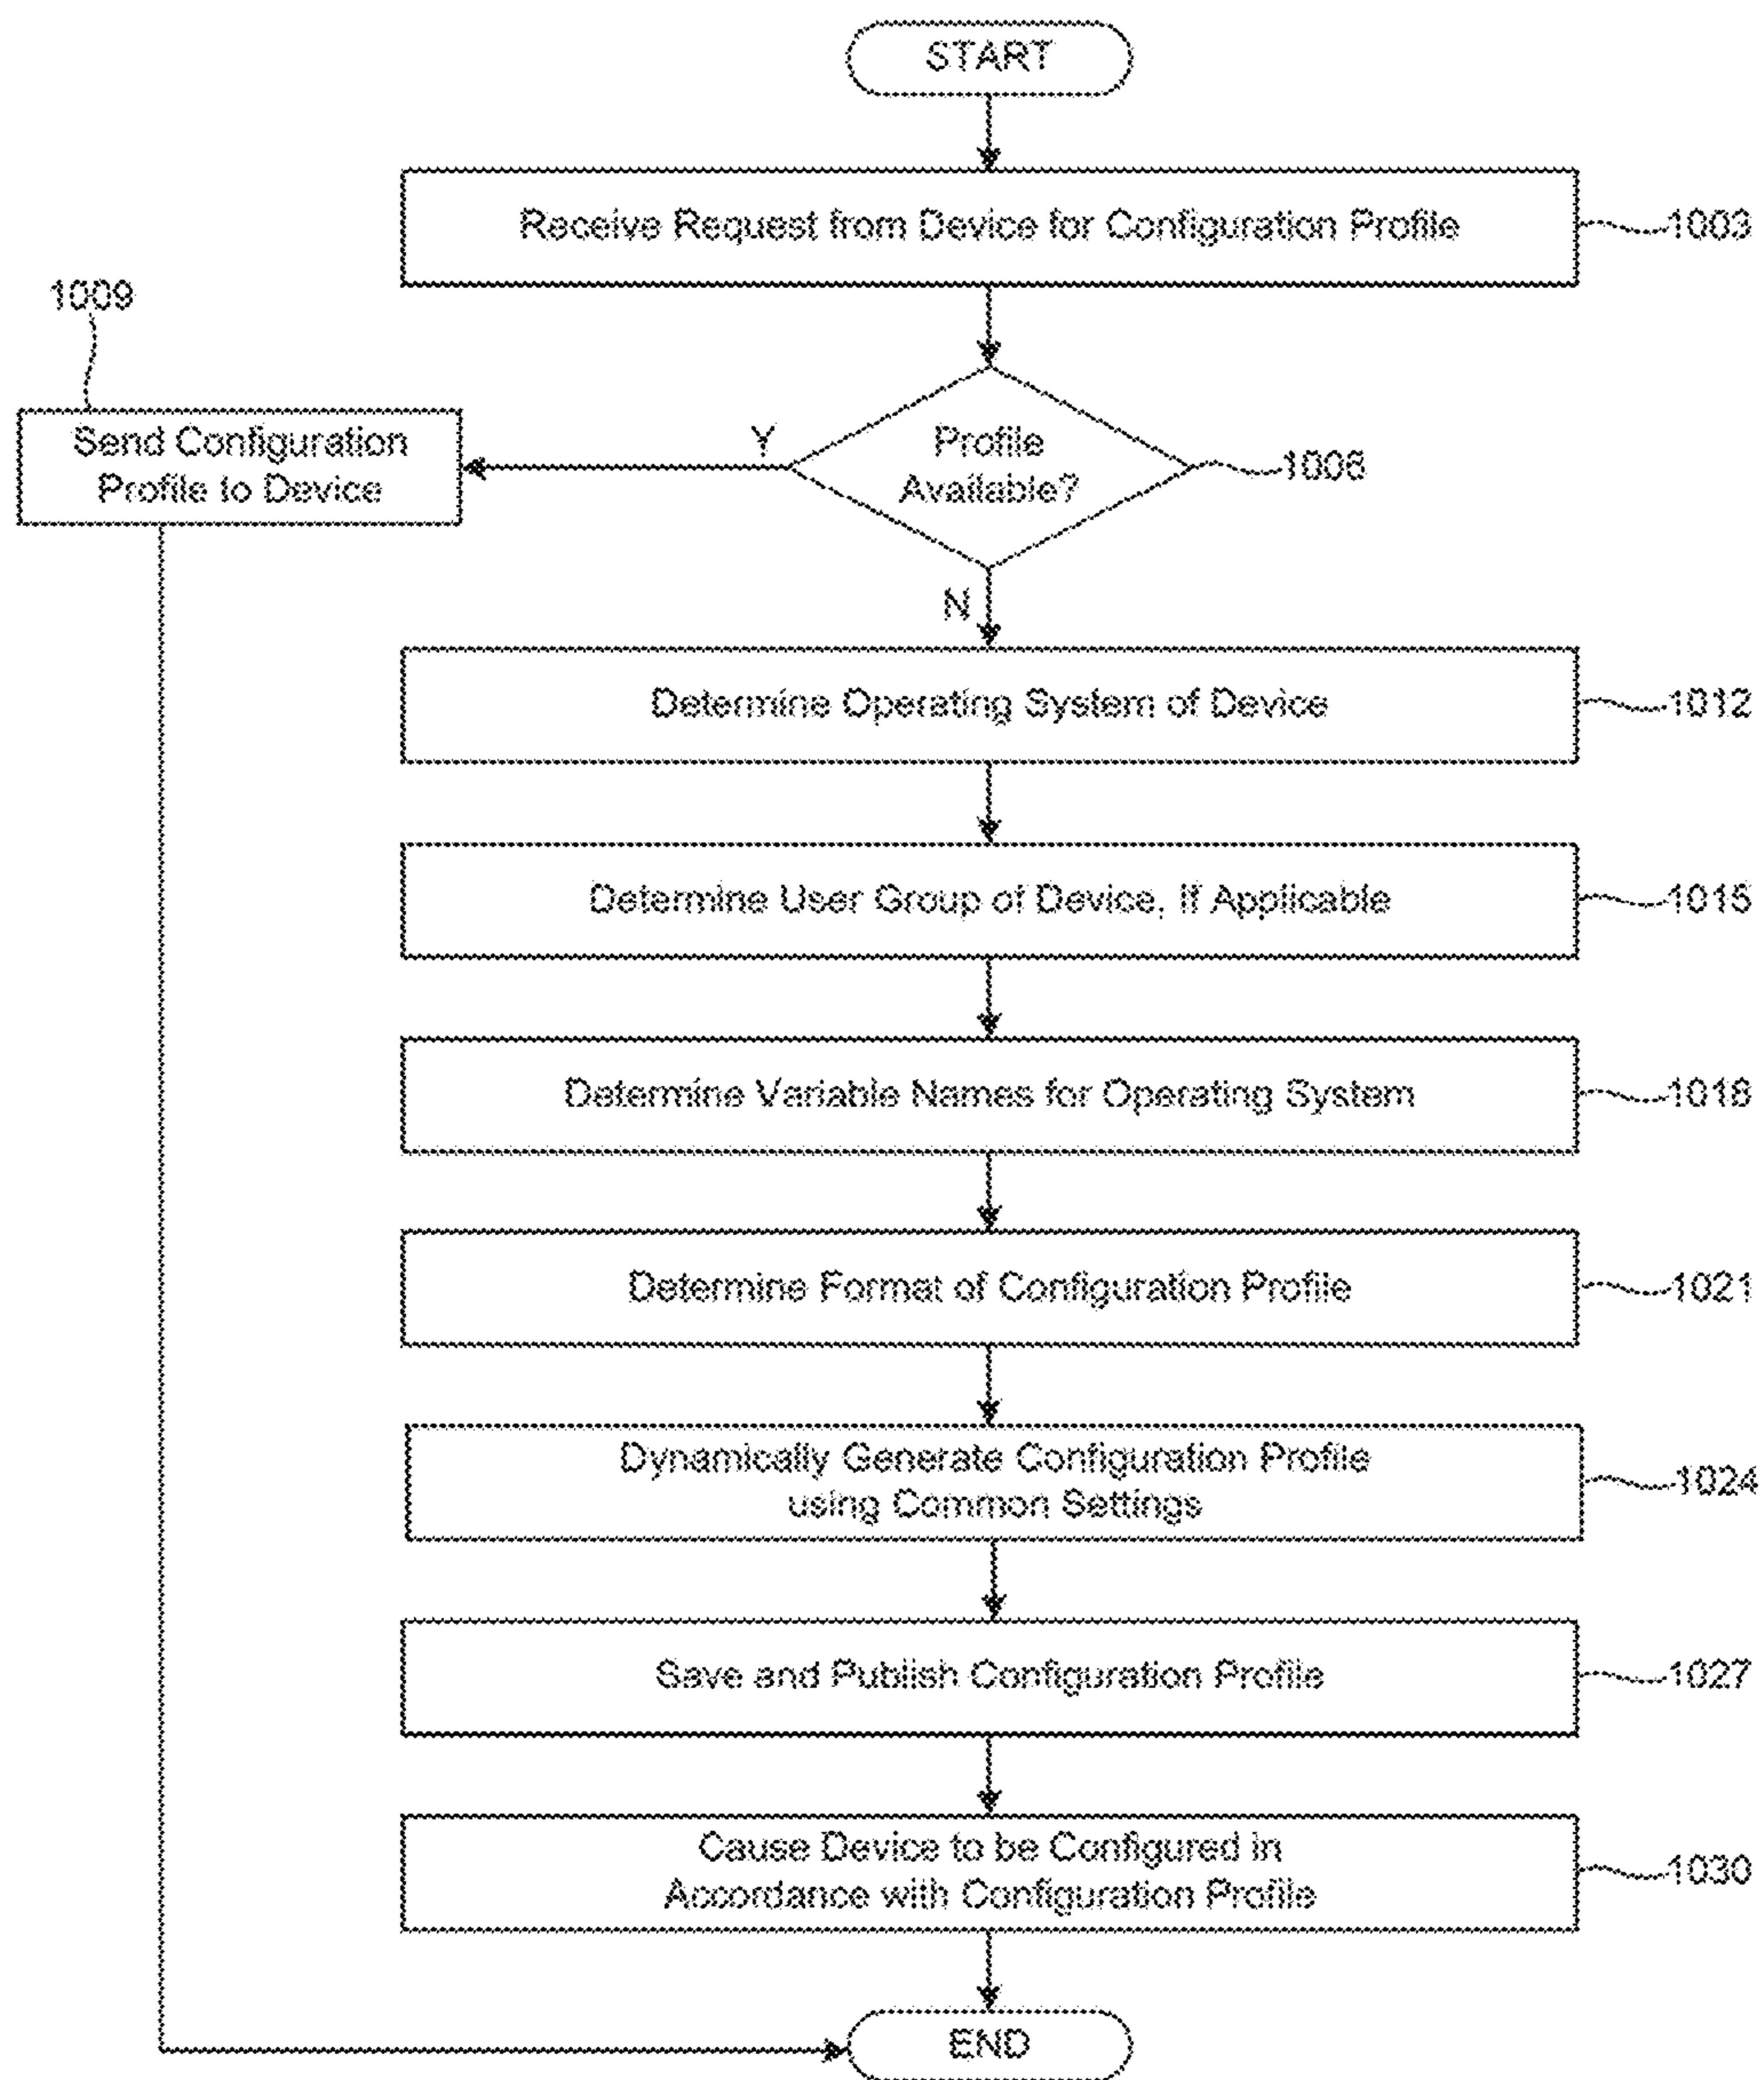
START

Receive Request from Device for Configuration Profile

1003

1009

Send Configuration Profile to Device

Y

Profile Available?

1006

N

Determine Operating System of Device

1012

Determine User Group of Device, If Applicable

1015

Determine Variable Names for Operating System

1018

Determine Format of Configuration Profile

1021

Dynamically Generate Configuration Profile using Common Settings

1024

Save and Publish Configuration Profile

1027

Cause Device to be Configured in Accordance with Configuration Profile

1030

END